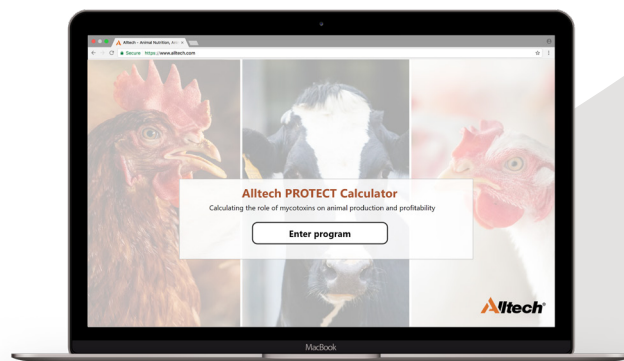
Alltech - Animal Nutrition, Ani ×

Secure https://www.alltech.com

Alltech PROTECT Calculator

Calculating the role of mycotoxins on animal production and profitability

Enter program

Alltech

MacBook